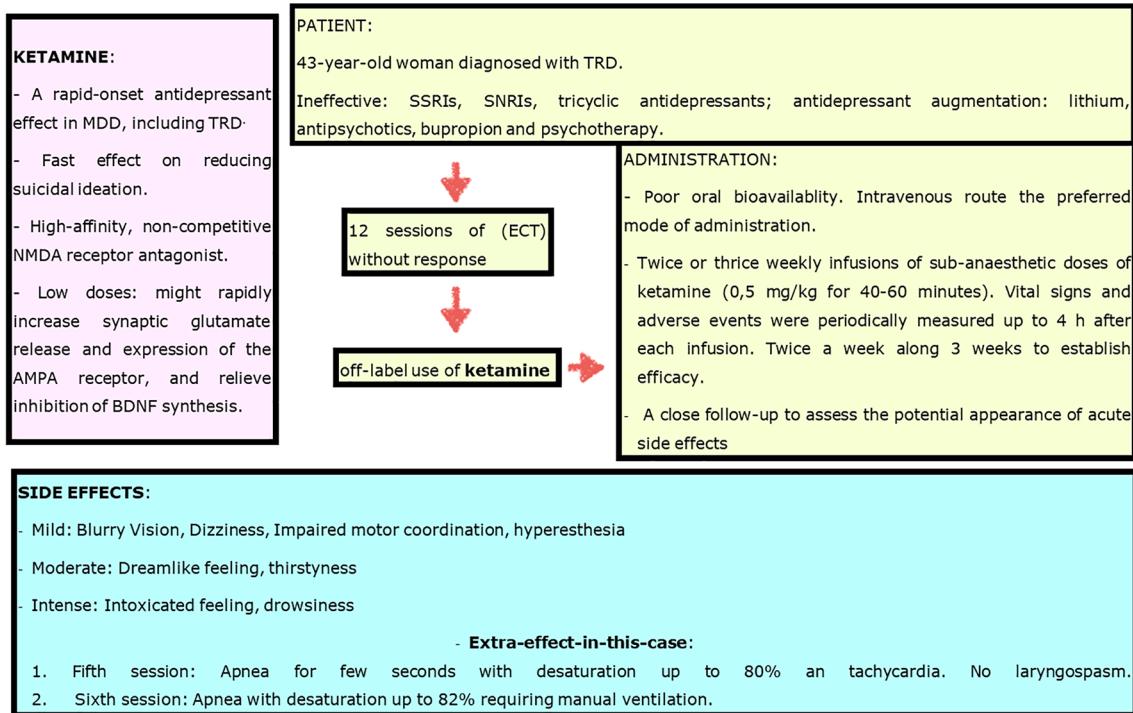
KETAMINE:

- A rapid-onset antidepressant effect in MDD, including TRD·

- Fast effect on reducing suicidal ideation.

- High-affinity, non-competitive NMDA receptor antagonist.

- Low doses: might rapidly increase synaptic glutamate release and expression of the AMPA receptor, and relieve inhibition of BDNF synthesis.

PATIENT:

43-year-old woman diagnosed with TRD.

Ineffective: SSRIs, SNRIs, tricyclic antidepressants; antidepressant augmentation: lithium, antipsychotics, bupropion and psychotherapy.

12 sessions of (ECT) without response

off-label use of **ketamine**

ADMINISTRATION:

- Poor oral bioavailablity. Intravenous route the preferred mode of administration.

- Twice or thrice weekly infusions of sub-anaesthetic doses of ketamine (0,5 mg/kg for 40-60 minutes). Vital signs and adverse events were periodically measured up to 4 h after each infusion. Twice a week along 3 weeks to establish efficacy.

- A close follow-up to assess the potential appearance of acute side effects

SIDE EFFECTS:

- Mild: Blurry Vision, Dizziness, Impaired motor coordination, hyperesthesia

- Moderate: Dreamlike feeling, thirstyness

- Intense: Intoxicated feeling, drowsiness

- **Extra-effect-in-this-case**:

1. Fifth session: Apnea for few seconds with desaturation up to 80% an tachycardia. No laryngospasm.
2. Sixth session: Apnea with desaturation up to 82% requiring manual ventilation.